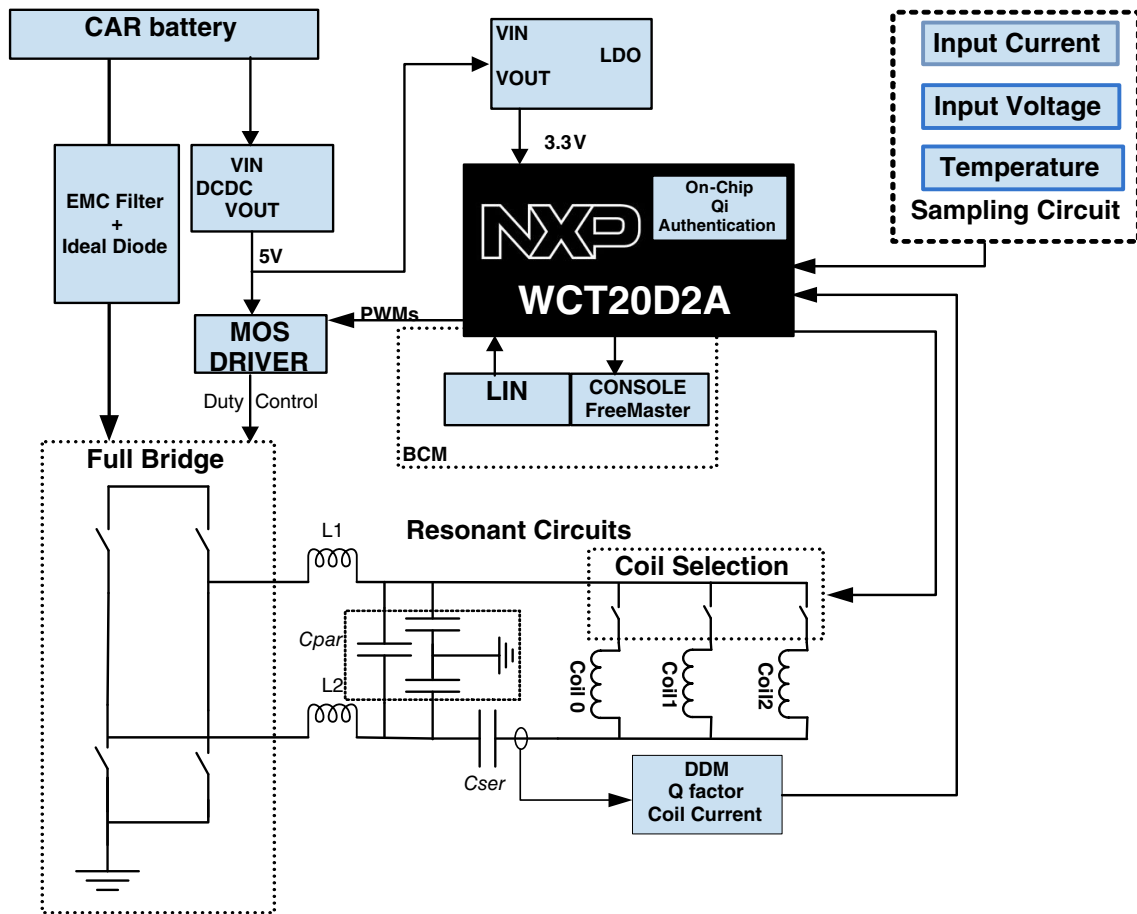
CAR battery

VIN
LDO
VOUT

3.3V

Input Current
Input Voltage
Temperature
Sampling Circuit

EMC Filter
+
Ideal Diode

VIN
DCDC
VOUT

5V

On-Chip
Qi
Authentication

NXP

WCT20D2A

PWMs

MOS
DRIVER

Duty Control

LIN

CONSOLE
FreeMaster

BCM

Full Bridge

L1

Resonant Circuits

Coil Selection

Cpar

L2

Coil 0
Coil1
Coil2

Cser

DDM
Q factor
Coil Current